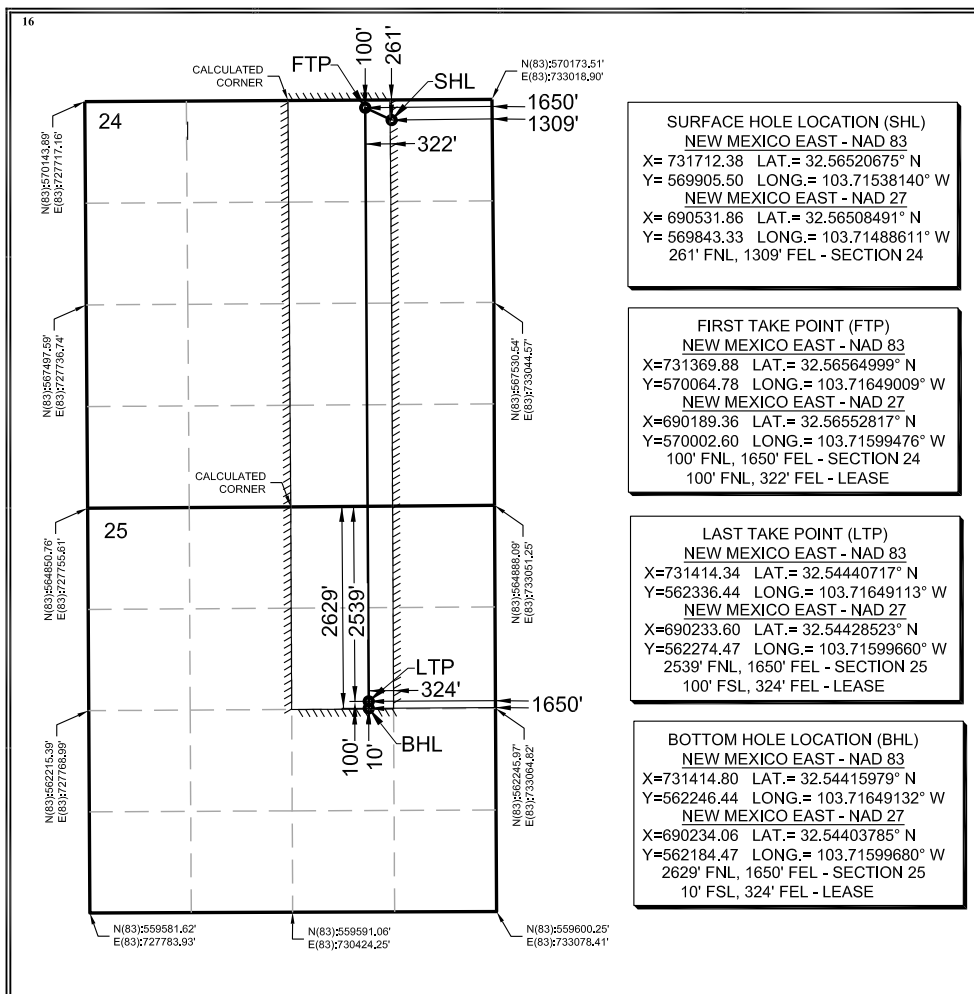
16

CALCULATED CORNER

FTP

100'

261'

SHL

N(83):570173.51'
E(83):733018.90'

1650'

1309'

322'

24

N(83):570143.89'
E(83):727717.16'

N(83):567497.59'
E(83):727736.74'

N(83):567530.54'
E(83):733044.57'

CALCULATED CORNER

25

N(83):564850.76'
E(83):727755.61'

N(83):564888.09'
E(83):733051.25'

2629'

2539'

LTP

324'

1650'

100'

10'

BHL

N(83):562215.39'
E(83):727768.99'

N(83):562245.87'
E(83):733064.82'

N(83):559581.62'
E(83):727783.93'

N(83):559591.06'
E(83):730424.25'

N(83):559600.25'
E(83):733078.41'

SURFACE HOLE LOCATION (SHL)
NEW MEXICO EAST - NAD 83
X= 731712.38 LAT.= 32.56520675° N
Y= 569905.50 LONG.= 103.71538140° W
NEW MEXICO EAST - NAD 27
X= 690531.86 LAT.= 32.56508491° N
Y= 569843.33 LONG.= 103.71488611° W
261' FNL, 1309' FEL - SECTION 24

FIRST TAKE POINT (FTP)
NEW MEXICO EAST - NAD 83
X=731369.88 LAT.= 32.56564999° N
Y=570064.78 LONG.= 103.71649009° W
NEW MEXICO EAST - NAD 27
X=690189.36 LAT.= 32.56552817° N
Y=570002.60 LONG.= 103.71599476° W
100' FNL, 1650' FEL - SECTION 24
100' FNL, 322' FEL - LEASE

LAST TAKE POINT (LTP)
NEW MEXICO EAST - NAD 83
X=731414.34 LAT.= 32.54440717° N
Y=562336.44 LONG.= 103.71649113° W
NEW MEXICO EAST - NAD 27
X=690233.60 LAT.= 32.54428523° N
Y=562274.47 LONG.= 103.71599660° W
2539' FNL, 1650' FEL - SECTION 25
100' FSL, 324' FEL - LEASE

BOTTOM HOLE LOCATION (BHL)
NEW MEXICO EAST - NAD 83
X=731414.80 LAT.= 32.54415979° N
Y=562246.44 LONG.= 103.71649132° W
NEW MEXICO EAST - NAD 27
X=690234.06 LAT.= 32.54403785° N
Y=562184.47 LONG.= 103.71599680° W
2629' FNL, 1650' FEL - SECTION 25
10' FSL, 324' FEL - LEASE